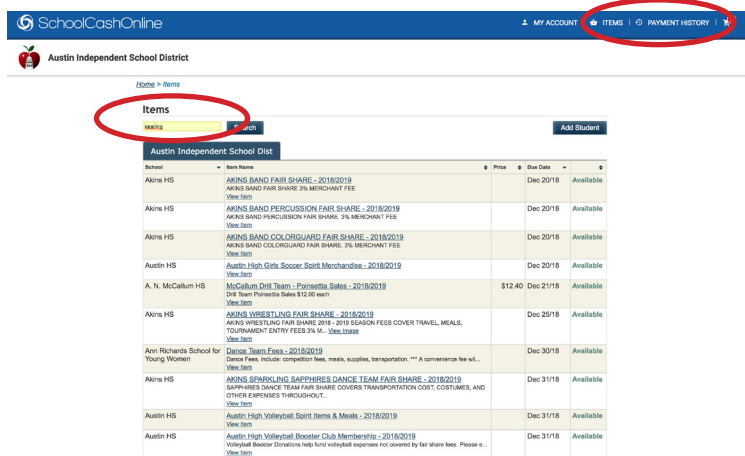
SchoolCashOnline

MY ACCOUNT | ITEMS | PAYMENT HISTORY |

Austin Independent School District

Home > Items

Items

keating

Search

Add Student

Austin Independent School Dist

| School | Item Name | Price | Due Date | |
|---|---|---|---|---|
| Akins HS | AKINS BAND FAIR SHARE - 2018/2019 AKINS BAND FAIR SHARE 3% MERCHANT FEE View Item | | Dec 20/18 | Available |
| Akins HS | AKINS BAND PERCUSSION FAIR SHARE - 2018/2019 AKINS BAND PERCUSSION FAIR SHARE. 3% MERCHANT FEE View Item | | Dec 20/18 | Available |
| Akins HS | AKINS BAND COLORGUARD FAIR SHARE - 2018/2019 AKINS BAND COLORGUARD FAIR SHARE. 3% MERCHANT FEE View Item | | Dec 20/18 | Available |
| Austin HS | Austin High Girls Soccer Spirit Merchandise - 2018/2019 View Item | | Dec 20/18 | Available |
| A. N. McCallum HS | McCallum Drill Team - Poinsettia Sales - 2018/2019 Drill Team Poinsettia Sales $12.00 each View Item | $12.40 | Dec 21/18 | Available |
| Akins HS | AKINS WRESTLING FAIR SHARE - 2018/2019 AKINS WRESTLING FAIR SHARE 2018 - 2019 SEASON FEES COVER TRAVEL, MEALS, TOURNAMENT ENTRY FEES 3% M... View Image View Item | | Dec 25/18 | Available |
| Ann Richards School for Young Women | Dance Team Fees - 2018/2019 Dance Fees, include: competition fees, meals, supplies, transportation. *** A convenience fee wil... View Item | | Dec 30/18 | Available |
| Akins HS | AKINS SPARKLING SAPPHIRES DANCE TEAM FAIR SHARE - 2018/2019 SAPPHIRES DANCE TEAM FAIR SHARE COVERS TRANSPORTATION COST, COSTUMES, AND OTHER EXPENSES THROUGHOUT... View Item | | Dec 31/18 | Available |
| Austin HS | Austin High Volleyball Spirit Items & Meals - 2018/2019 View Item | | Dec 31/18 | Available |
| Austin HS | Austin High Volleyball Booster Club Membership - 2018/2019 Volleyball Booster Donations help fund volleyball expenses not covered by fair share fees. Please e... View Item | | Dec 31/18 | Available |